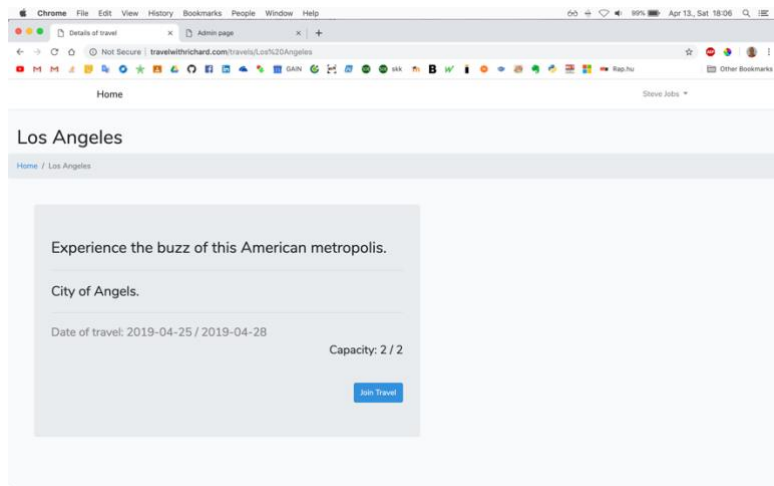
Chrome File Edit View History Bookmarks People Window Help

99% Apr 13., Sat 18:06

Details of travel ×

Admin page ×

Not Secure | travelwithrichard.com/travels/Los%20Angeles

GAIN skk B Rap.hu

Other Bookmarks

Home

Steve Jobs ▾

Los Angeles

Home / Los Angeles

Experience the buzz of this American metropolis.

City of Angels.

Date of travel: 2019-04-25 / 2019-04-28

Capacity: 2 / 2

Join Travel